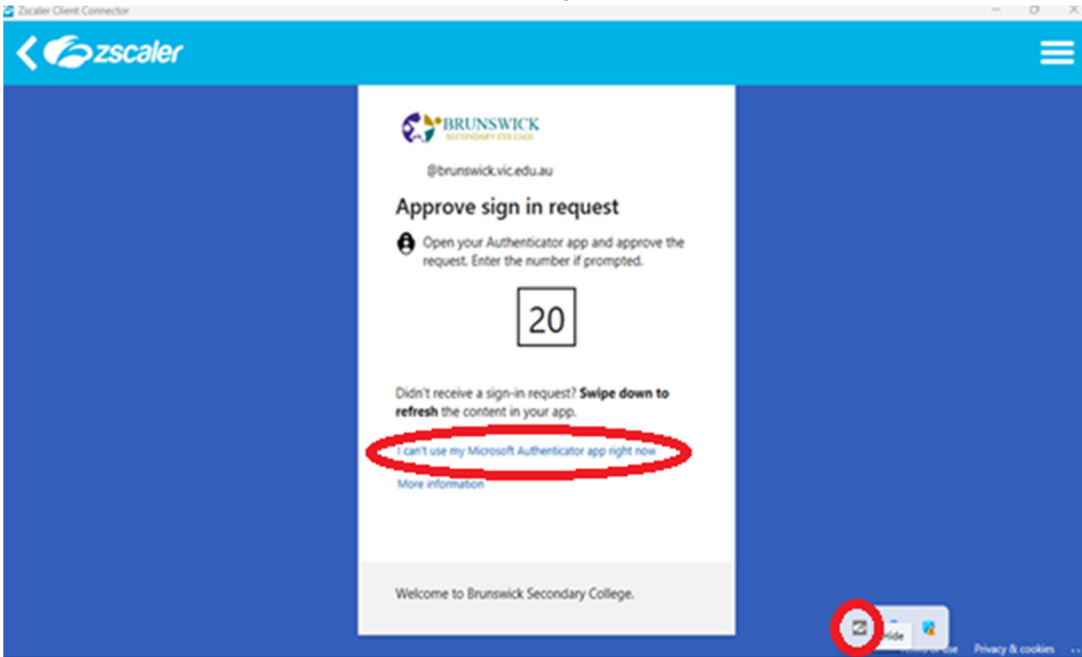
Zscaler Client Connector

zscaler

BRUNSWICK
SECONDARY COLLEGE

@brunswick.vic.edu.au

Approve sign in request

Open your Authenticator app and approve the request. Enter the number if prompted.

20

Didn't receive a sign-in request? **Swipe down to refresh** the content in your app.

I can't use my Microsoft Authenticator app right now

More information

Welcome to Brunswick Secondary College.

Hide

Terms of use

Privacy & cookies

...